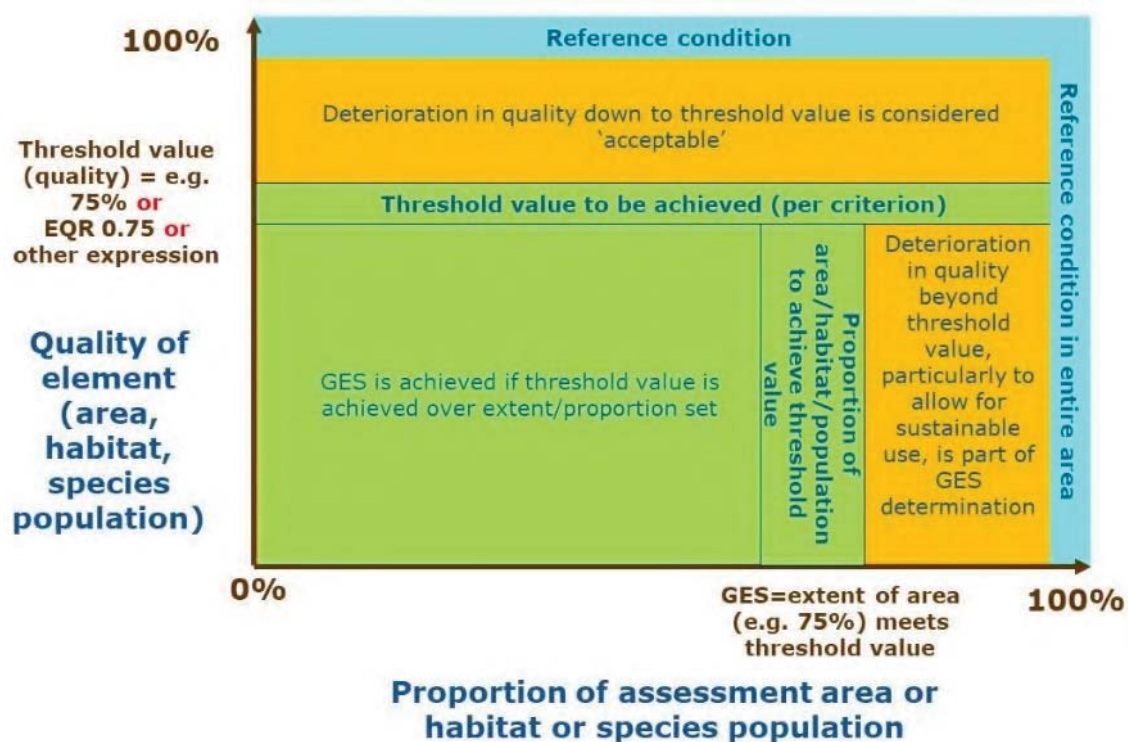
100%

Reference condition

Deterioration in quality down to threshold value is considered 'acceptable'

Threshold value (quality) = e.g. 75% or EQR 0.75 or other expression

Threshold value to be achieved (per criterion)

Quality of element (area, habitat, species population)

GES is achieved if threshold value is achieved over extent/proportion set

Proportion of area/habitat/population to achieve threshold value

Deterioration in quality beyond threshold value, particularly to allow for sustainable use, is part of GES determination

Reference condition in entire area

0%

GES=extent of area (e.g. 75%) meets threshold value

100%

Proportion of assessment area or habitat or species population